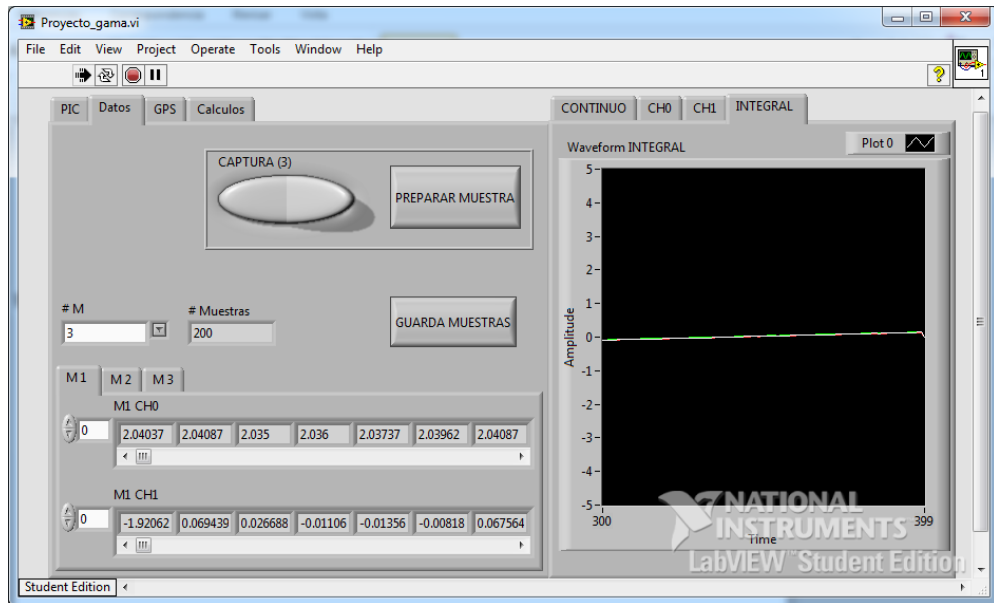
Proyecto_gama.vi

File Edit View Project Operate Tools Window Help

PIC Datos GPS Calculos

CAPTURA (3)

PREPARAR MUESTRA

# M
3

# Muestras
200

GUARDA MUESTRAS

M1 M2 M3

M1 CH0
0
| 2.04037 | 2.04087 | 2.035 | 2.036 | 2.03737 | 2.03962 | 2.04087 |
|---|---|---|---|---|---|---|

M1 CH1
0
| -1.92062 | 0.069439 | 0.026688 | -0.01106 | -0.01356 | -0.00818 | 0.067564 |
|---|---|---|---|---|---|---|

CONTINUO CH0 CH1 INTEGRAL

Waveform INTEGRAL

Plot 0

Amplitude

5
4
3
2
1
0
-1
-2
-3
-4
-5

300 Time 399

NATIONAL INSTRUMENTS
LabVIEW Student Edition

Student Edition